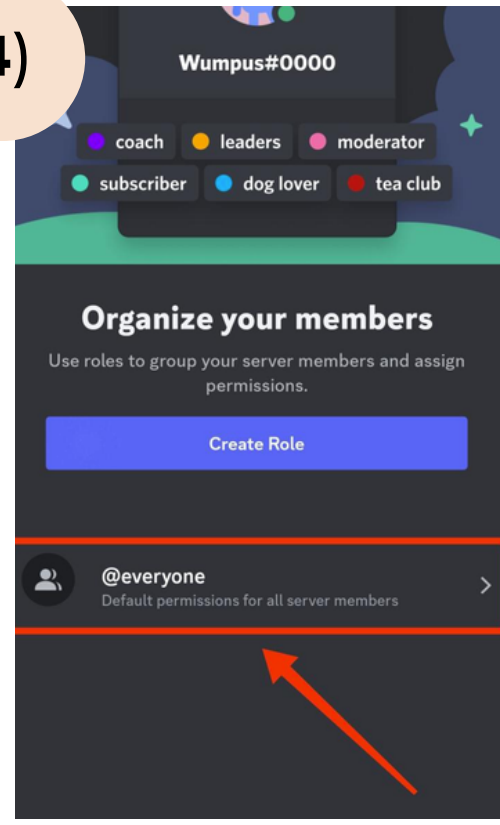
4)

Wumpus#0000

coach
leaders
moderator
subscriber
dog lover
tea club

Organize your members

Use roles to group your server members and assign permissions.

Create Role

@everyone
Default permissions for all server members